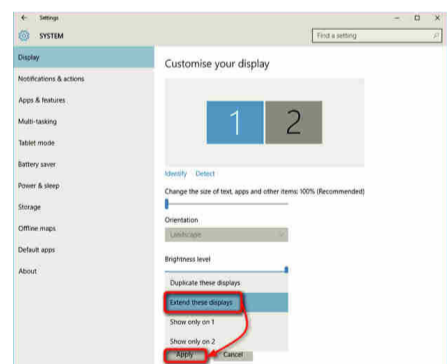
Settings

SYSTEM

Find a setting

Display

Notifications & actions

Apps & features

Multi-tasking

Tablet mode

Battery saver

Power & sleep

Storage

Offline maps

Default apps

About

Customise your display

1

2

Identify Detect

Change the size of text, apps and other items: 100% (Recommended)

Orientation

Landscape

Brightness level

Duplicate these displays

Extend these displays

Show only on 1

Show only on 2

Apply

Cancel